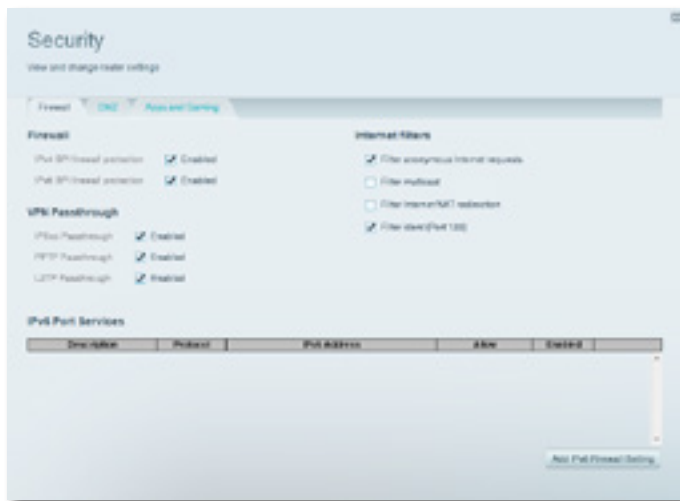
Security

View and change router settings

Firewall | DMZ | Apps and Gaming

Firewall

IPv4 SPI firewall protection ☑ Enabled

IPv6 SPI firewall protection ☑ Enabled

VPN Passthrough

IPSec Passthrough ☑ Enabled

PPTP Passthrough ☑ Enabled

L2TP Passthrough ☑ Enabled

Internet filters

☑ Filter anonymous Internet requests

☐ Filter multicast

☐ Filter Internet NAT redirection

☑ Filter ident (Port 113)

IPv6 Port Services

| Description | Protocol | IPv6 Address | Allow | Enabled |  |
|---|---|---|---|---|---|

Add IPv6 Firewall Setting